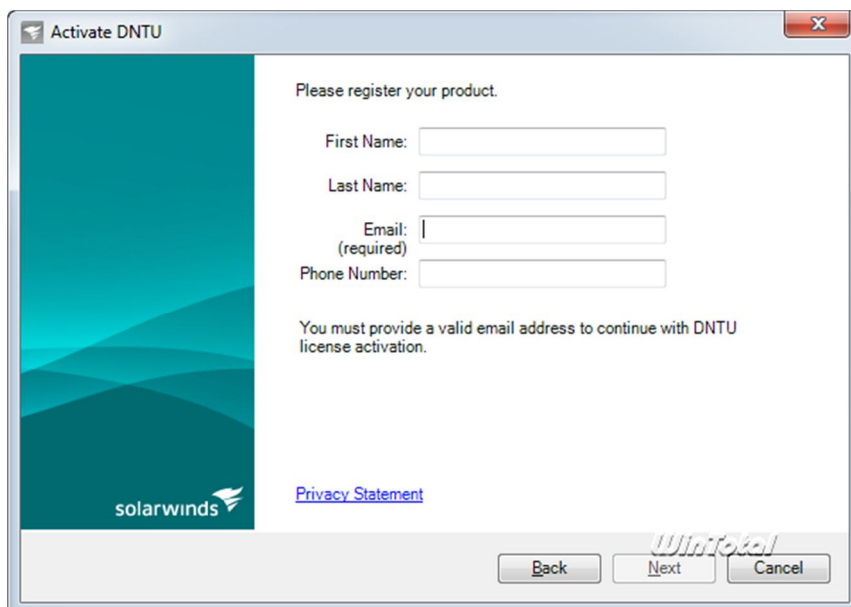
Activate DNTU

Please register your product.

First Name:

Last Name:

Email:
(required)

Phone Number:

You must provide a valid email address to continue with DNTU license activation.

solarwinds

Privacy Statement

WinTotal

Back

Next

Cancel